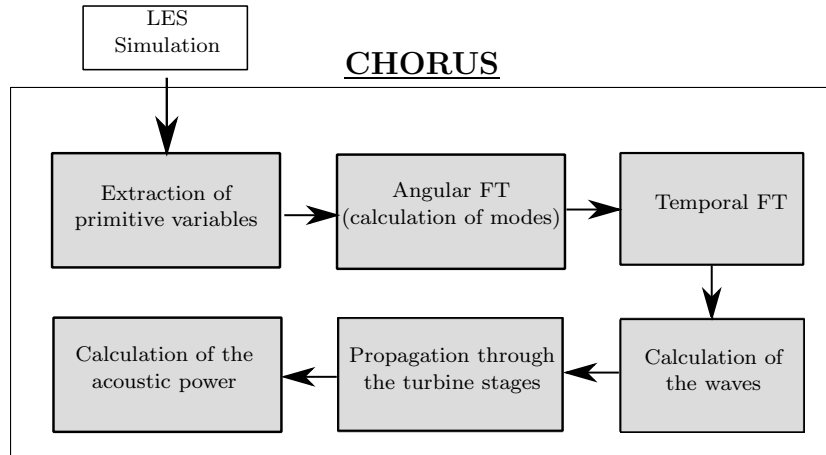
LES Simulation

CHORUS

Extraction of primitive variables

Angular FT (calculation of modes)

Temporal FT

Calculation of the waves

Propagation through the turbine stages

Calculation of the acoustic power